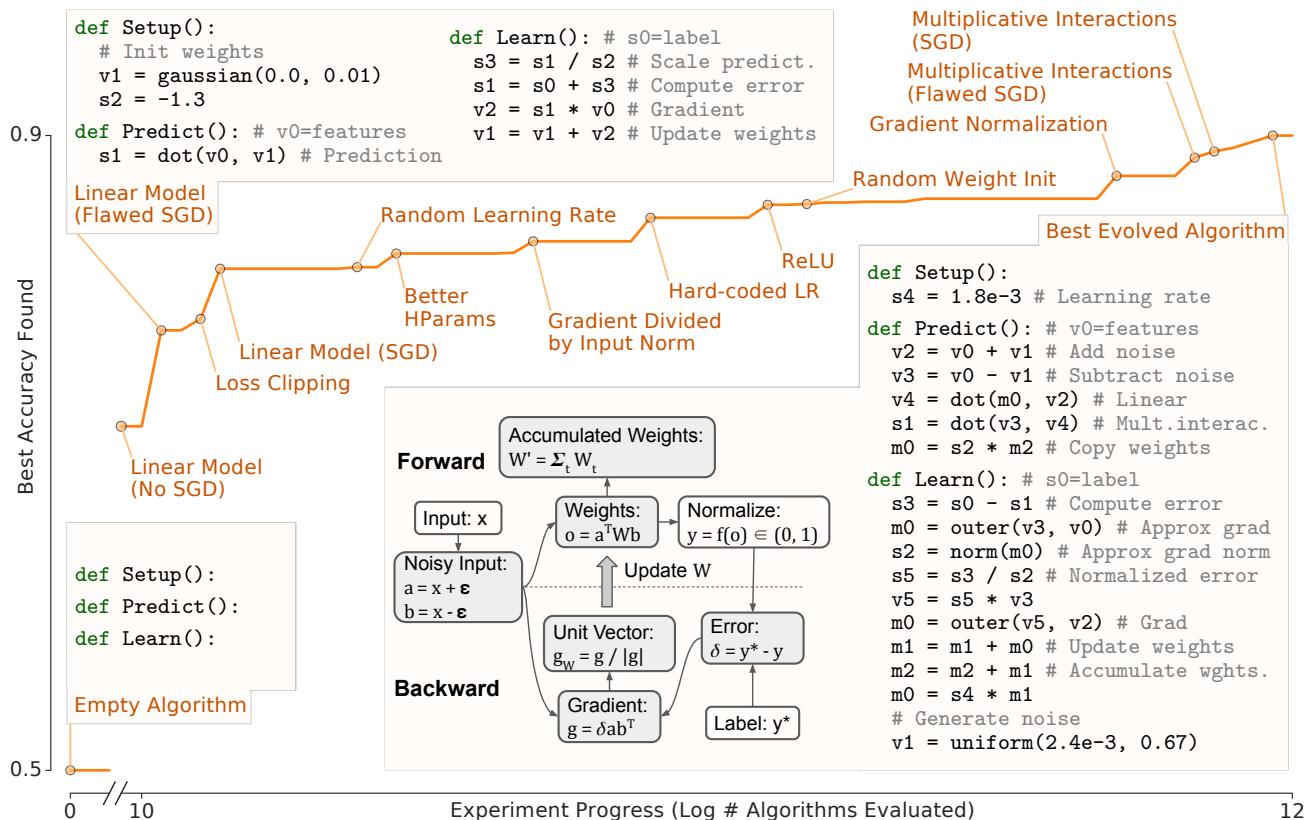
def Setup():
  # Init weights
  v1 = gaussian(0.0, 0.01)
  s2 = -1.3
def Predict(): # v0=features
  s1 = dot(v0, v1) # Prediction

def Learn(): # s0=label
  s3 = s1 / s2 # Scale predict.
  s1 = s0 + s3 # Compute error
  v2 = s1 * v0 # Gradient
  v1 = v1 + v2 # Update weights

Multiplicative Interactions (SGD)
Multiplicative Interactions (Flawed SGD)
Gradient Normalization
Random Weight Init
Random Learning Rate
Linear Model (Flawed SGD)
Best Evolved Algorithm
ReLU
Hard-coded LR
Better HParams
Gradient Divided by Input Norm
Linear Model (SGD)
Loss Clipping
Linear Model (No SGD)

def Setup():
  s4 = 1.8e-3 # Learning rate
def Predict(): # v0=features
  v2 = v0 + v1 # Add noise
  v3 = v0 - v1 # Subtract noise
  v4 = dot(m0, v2) # Linear
  s1 = dot(v3, v4) # Mult.interac.
  m0 = s2 * m2 # Copy weights
def Learn(): # s0=label
  s3 = s0 - s1 # Compute error
  m0 = outer(v3, v0) # Approx grad
  s2 = norm(m0) # Approx grad norm
  s5 = s3 / s2 # Normalized error
  v5 = s5 * v3
  m0 = outer(v5, v2) # Grad
  m1 = m1 + m0 # Update weights
  m2 = m2 + m1 # Accumulate wghts.
  m0 = s4 * m1
  # Generate noise
  v1 = uniform(2.4e-3, 0.67)

Accumulated Weights: $W' = \Sigma_t W_t$
Forward
Input: x
Noisy Input: $a = x + \varepsilon$ $b = x - \varepsilon$
Weights: $o = a^T Wb$
Normalize: $y = f(o) \in (0, 1)$
Update W
Unit Vector: $g_W = g / |g|$
Error: $\delta = y^* - y$
Backward
Gradient: $g = \delta ab^T$
Label: y*

def Setup():
def Predict():
def Learn():
Empty Algorithm

Best Accuracy Found
0.9
0.5
0
10
12
Experiment Progress (Log # Algorithms Evaluated)